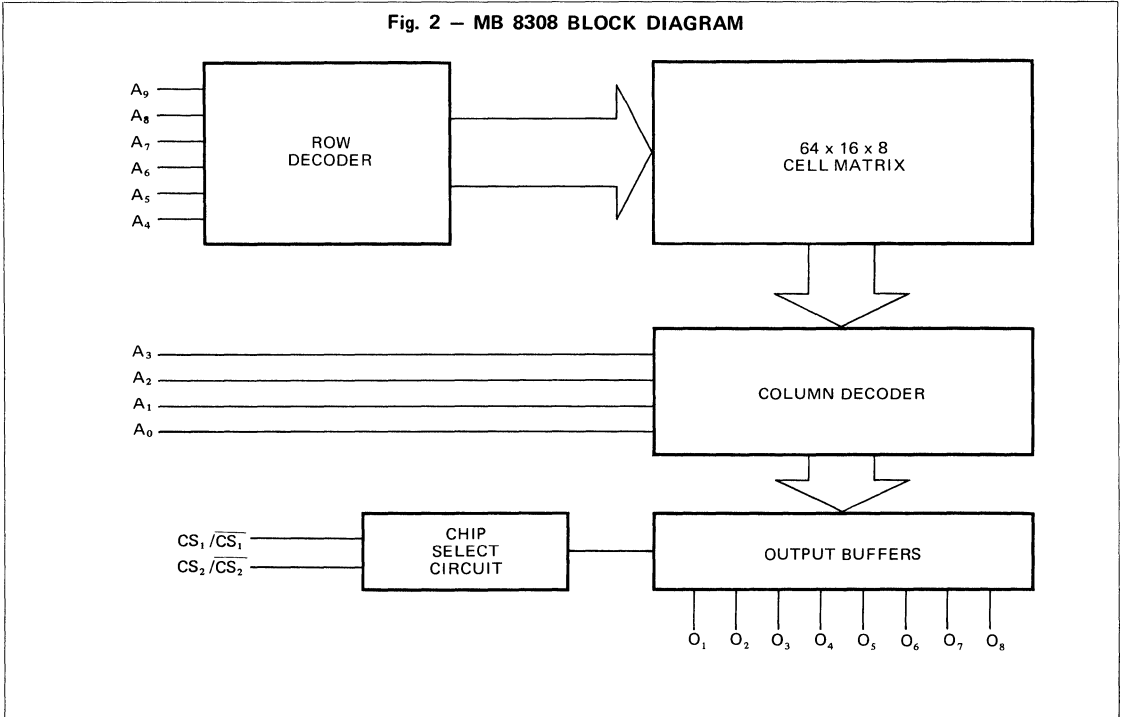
Fig. 2 — MB 8308 BLOCK DIAGRAM

$A_9$
$A_8$
$A_7$
$A_6$
$A_5$
$A_4$

ROW DECODER

64 x 16 x 8 CELL MATRIX

$A_3$
$A_2$
$A_1$
$A_0$

COLUMN DECODER

$CS_1/\overline{CS_1}$
$CS_2/\overline{CS_2}$

CHIP SELECT CIRCUIT

OUTPUT BUFFERS

$O_1$ $O_2$ $O_3$ $O_4$ $O_5$ $O_6$ $O_7$ $O_8$